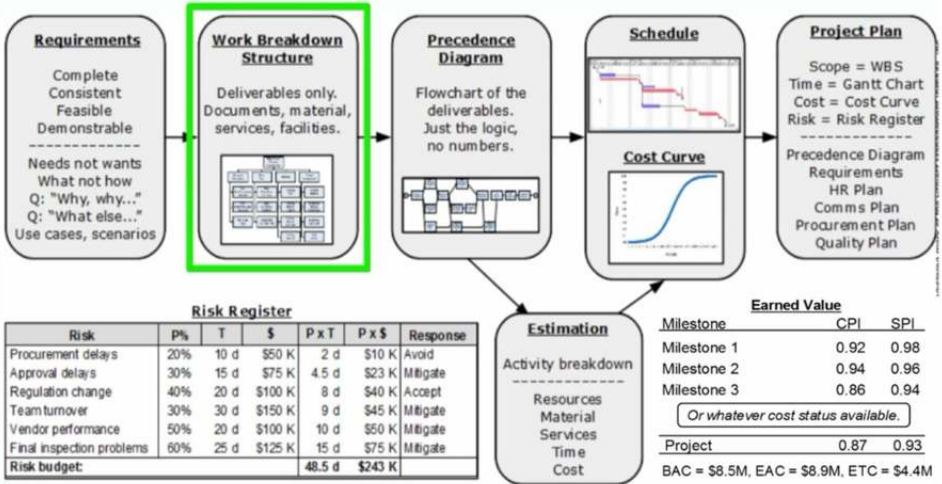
Requirements

Complete
Consistent
Feasible
Demonstrable

Needs not wants
What not how
Q: "Why, why..."
Q: "What else..."
Use cases, scenarios

Work Breakdown Structure

Deliverables only. Documents, material, services, facilities.

Precedence Diagram

Flowchart of the deliverables. Just the logic, no numbers.

Schedule

Cost Curve

Project Plan

Scope = WBS
Time = Gantt Chart
Cost = Cost Curve
Risk = Risk Register

Precedence Diagram
Requirements
HR Plan
Comms Plan
Procurement Plan
Quality Plan

Risk Register

| Risk | P% | T | $ | P x T | P x $ | Response |
|---|---|---|---|---|---|---|
| Procurement delays | 20% | 10 d | \$50 K | 2 d | \$10 K | Avoid |
| Approval delays | 30% | 15 d | \$75 K | 4.5 d | \$23 K | Mitigate |
| Regulation change | 40% | 20 d | \$100 K | 8 d | \$40 K | Accept |
| Team turnover | 30% | 30 d | \$150 K | 9 d | \$45 K | Mitigate |
| Vendor performance | 50% | 20 d | \$100 K | 10 d | \$50 K | Mitigate |
| Final inspection problems | 60% | 25 d | \$125 K | 15 d | \$75 K | Mitigate |
| Risk budget: | | | | 48.5 d | \$243 K | |

Estimation

Activity breakdown

Resources
Material
Services
Time
Cost

Earned Value

| Milestone | CPI | SPI |
|---|---|---|
| Milestone 1 | 0.92 | 0.98 |
| Milestone 2 | 0.94 | 0.96 |
| Milestone 3 | 0.86 | 0.94 |

Or whatever cost status available.

| Project | 0.87 | 0.93 |
|---|---|---|

BAC = \$8.5M, EAC = \$8.9M, ETC = \$4.4M